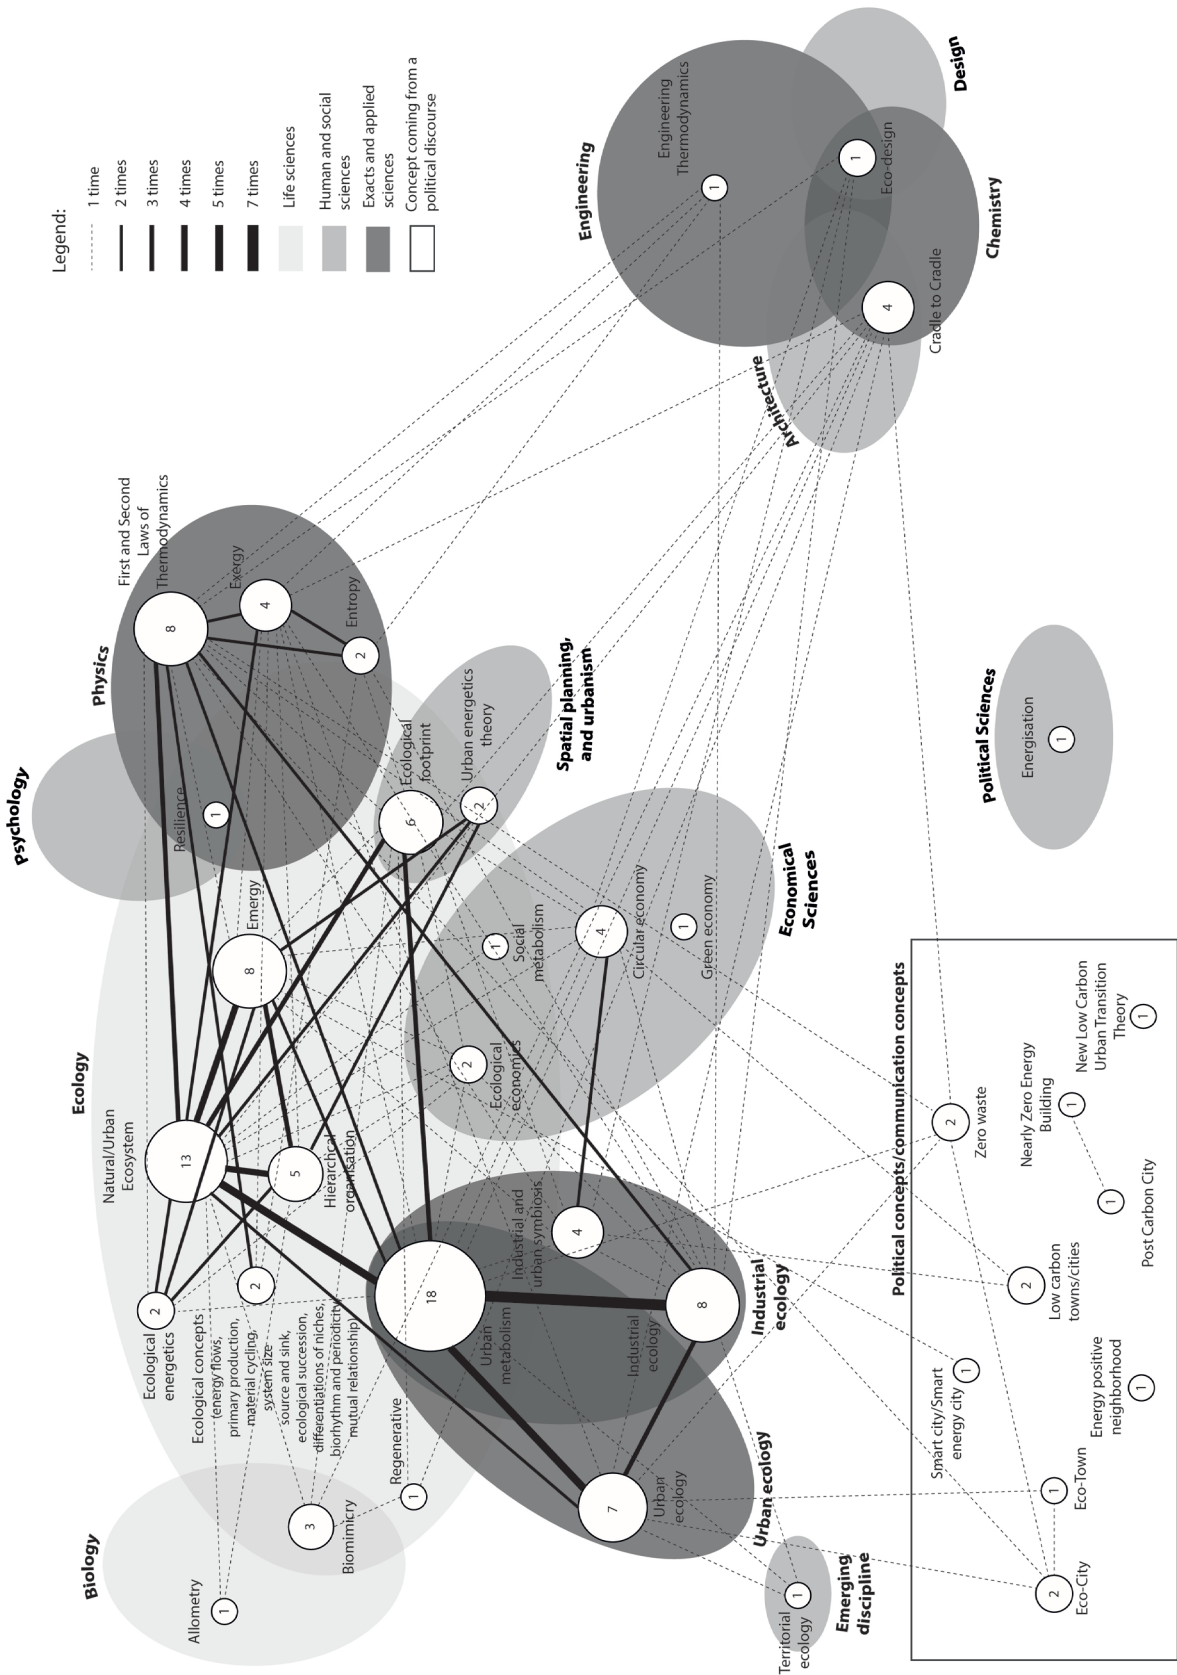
Legend:
1 time
2 times
3 times
4 times
5 times
7 times
Life sciences
Human and social sciences
Exacts and applied sciences
Concept coming from a political discourse

Engineering
Engineering Thermodynamics
1
Design
Eco-design
1
Chemistry
Cradle to Cradle
4
Architecture

Physics
First and Second Laws of Thermodynamics
8
Exergy
4
Entropy
2
Resilience
1

Psychology

Spatial planning, and urbanism
Ecological footprint
6
Urban energetics theory
2

Political Sciences
Energisation
1

Economical Sciences
Social metabolism
1
Circular economy
4
Green economy
1

Ecology
Emergy
8
Natural/Urban Ecosystem
13
Hierarchical organisation
5
Ecological economics
2
Ecological energetics
2
Ecological concepts (energy flows, primary production, material cycling, system size source and sink, ecological succession, differentiations of niches, biorhythm and periodic mutual relationship)
2
Regenerative
1

Biology
Allometry
1
Biomimicry
3

Industrial ecology
Urban metabolism
18
Industrial and urban symbiosis
4
Industrial ecology
8

Urban ecology
Urban ecology
7

Emerging discipline
Territorial ecology
1

Political concepts/communication concepts
Eco-City
2
Eco-Town
1
Smart city/Smart energy city
1
Energy positive neighborhood
1
Low carbon towns/cities
2
Post Carbon City
1
Nearly Zero Energy Building
1
New Low Carbon Urban Transition Theory
1
Zero waste
2